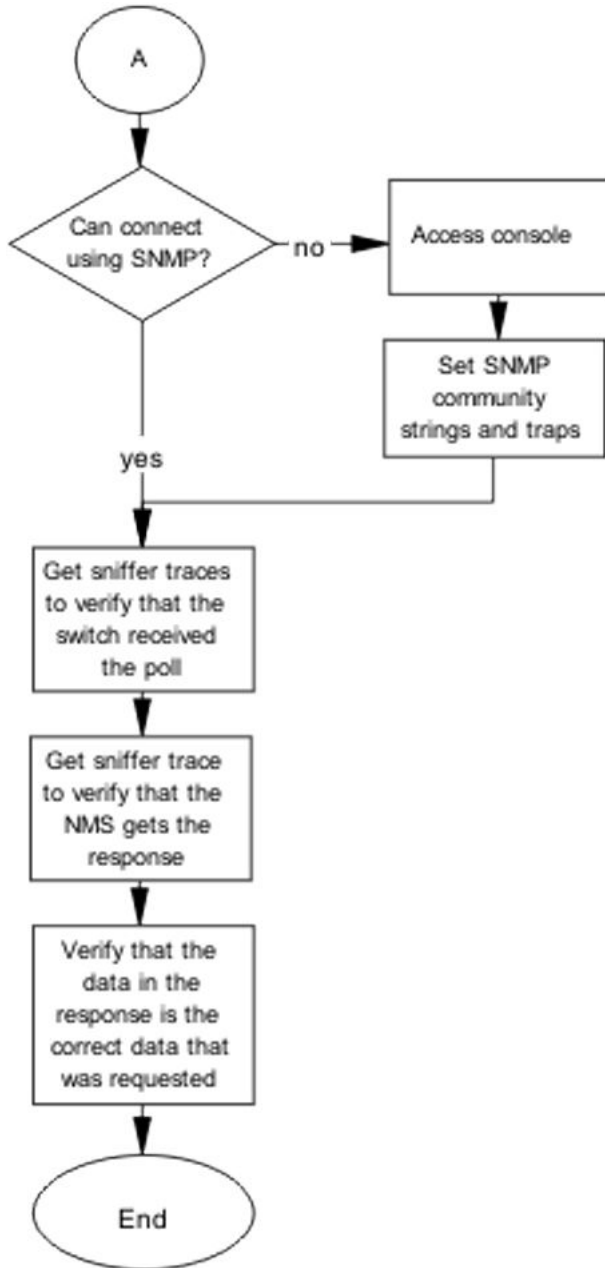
A

Can connect using SNMP?

no

Access console

Set SNMP community strings and traps

yes

Get sniffer traces to verify that the switch received the poll

Get sniffer trace to verify that the NMS gets the response

Verify that the data in the response is the correct data that was requested

End